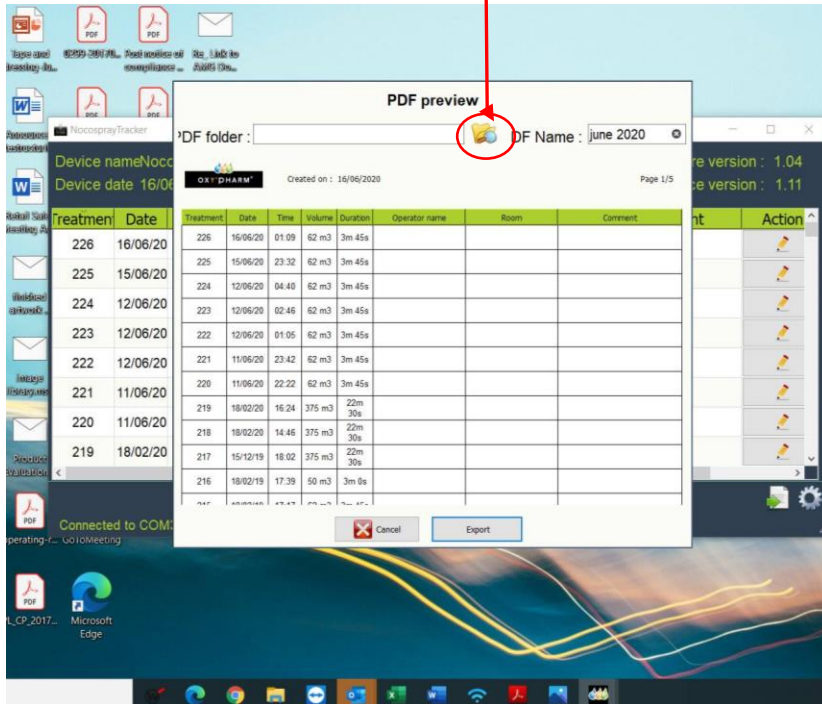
Tape and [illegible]
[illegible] PDF
Post notice of compliance ...
Re_ Link to AMS Do...

NocosprayTracker

Device nameNocc
Device date 16/06

re version : 1.04
ce version : 1.11

| Treatmen | Date |
|---|---|
| 226 | 16/06/20 |
| 225 | 15/06/20 |
| 224 | 12/06/20 |
| 223 | 12/06/20 |
| 222 | 12/06/20 |
| 221 | 11/06/20 |
| 220 | 11/06/20 |
| 219 | 18/02/20 |

nt
Action

Connected to COM3

PDF preview

PDF folder :
PDF Name : june 2020

OXY'PHARM
Created on : 16/06/2020
Page 1/5

| Treatment | Date | Time | Volume | Duration | Operator name | Room | Comment |
|---|---|---|---|---|---|---|---|
| 226 | 16/06/20 | 01:09 | 62 m3 | 3m 45s | | | |
| 225 | 15/06/20 | 23:32 | 62 m3 | 3m 45s | | | |
| 224 | 12/06/20 | 04:40 | 62 m3 | 3m 45s | | | |
| 223 | 12/06/20 | 02:46 | 62 m3 | 3m 45s | | | |
| 222 | 12/06/20 | 01:05 | 62 m3 | 3m 45s | | | |
| 221 | 11/06/20 | 23:42 | 62 m3 | 3m 45s | | | |
| 220 | 11/06/20 | 22:22 | 62 m3 | 3m 45s | | | |
| 219 | 18/02/20 | 16:24 | 375 m3 | 22m 30s | | | |
| 218 | 18/02/20 | 14:46 | 375 m3 | 22m 30s | | | |
| 217 | 15/12/19 | 18:02 | 375 m3 | 22m 30s | | | |
| 216 | 18/02/19 | 17:39 | 50 m3 | 3m 0s | | | |

Cancel
Export

Operating-... GoToMeeting
PL_CP_2017...
Microsoft Edge